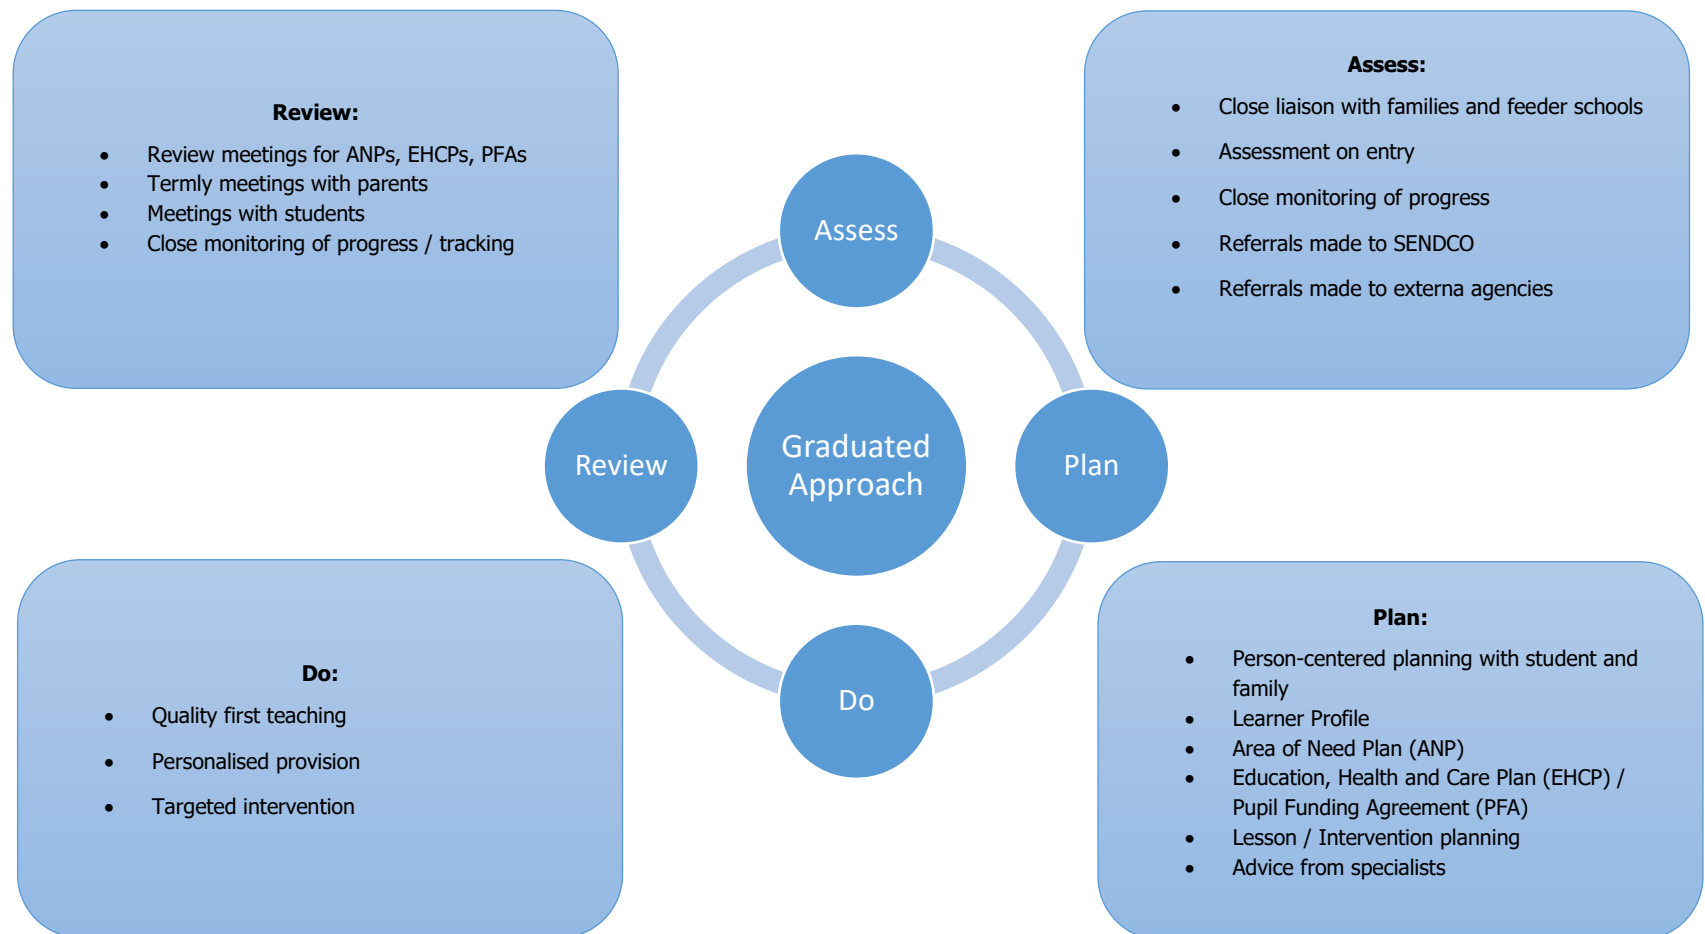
Review:

- Review meetings for ANPs, EHCPs, PFAs
- Termly meetings with parents
- Meetings with students
- Close monitoring of progress / tracking

Assess:

- Close liaison with families and feeder schools
- Assessment on entry
- Close monitoring of progress
- Referrals made to SENDCO
- Referrals made to externa agencies

Assess

Review

Graduated Approach

Plan

Do

Do:

- Quality first teaching
- Personalised provision
- Targeted intervention

Plan:

- Person-centered planning with student and family
- Learner Profile
- Area of Need Plan (ANP)
- Education, Health and Care Plan (EHCP) / Pupil Funding Agreement (PFA)
- Lesson / Intervention planning
- Advice from specialists